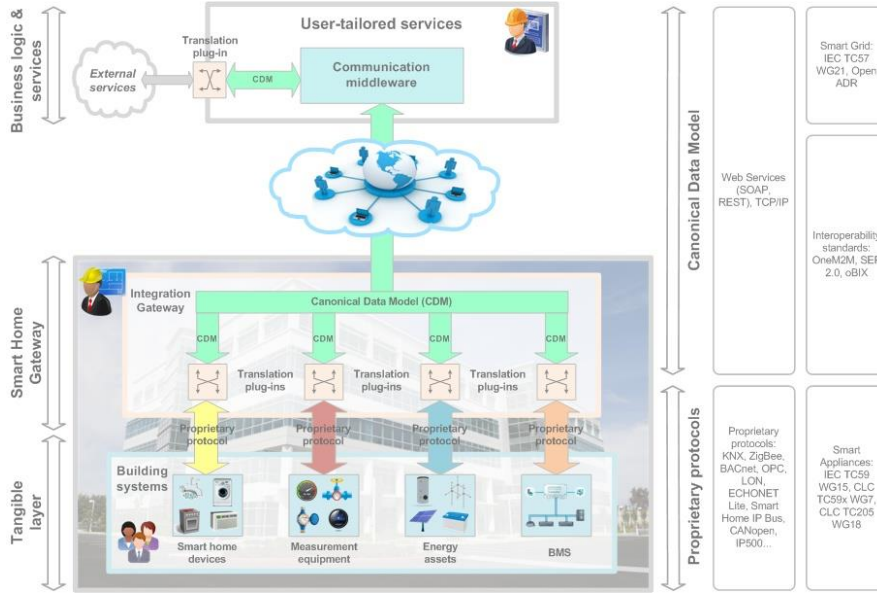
Business logic & services

User-tailored services

Translation plug-in

External services

CDM

Communication middleware

Smart Home Gateway

Integration Gateway

Canonical Data Model (CDM)

CDM

CDM

CDM

CDM

Translation plug-ins

Translation plug-ins

Translation plug-ins

Proprietary protocol

Proprietary protocol

Proprietary protocol

Proprietary protocol

Tangible layer

Building systems

Smart home devices

Measurement equipment

Energy assets

BMS

Canonical Data Model

Web Services (SOAP, REST), TCP/IP

Smart Grid: IEC TC57 WG21, Open ADR

Interoperability standards: OneM2M, SEP 2.0, oBIX

Proprietary protocols

Proprietary protocols: KNX, ZigBee, BACnet, OPC, LON, ECHONET Lite, Smart Home IP Bus, CANopen, IP500...

Smart Appliances: IEC TC59 WG15, CLC TC59x WG7, CLC TC205 WG18